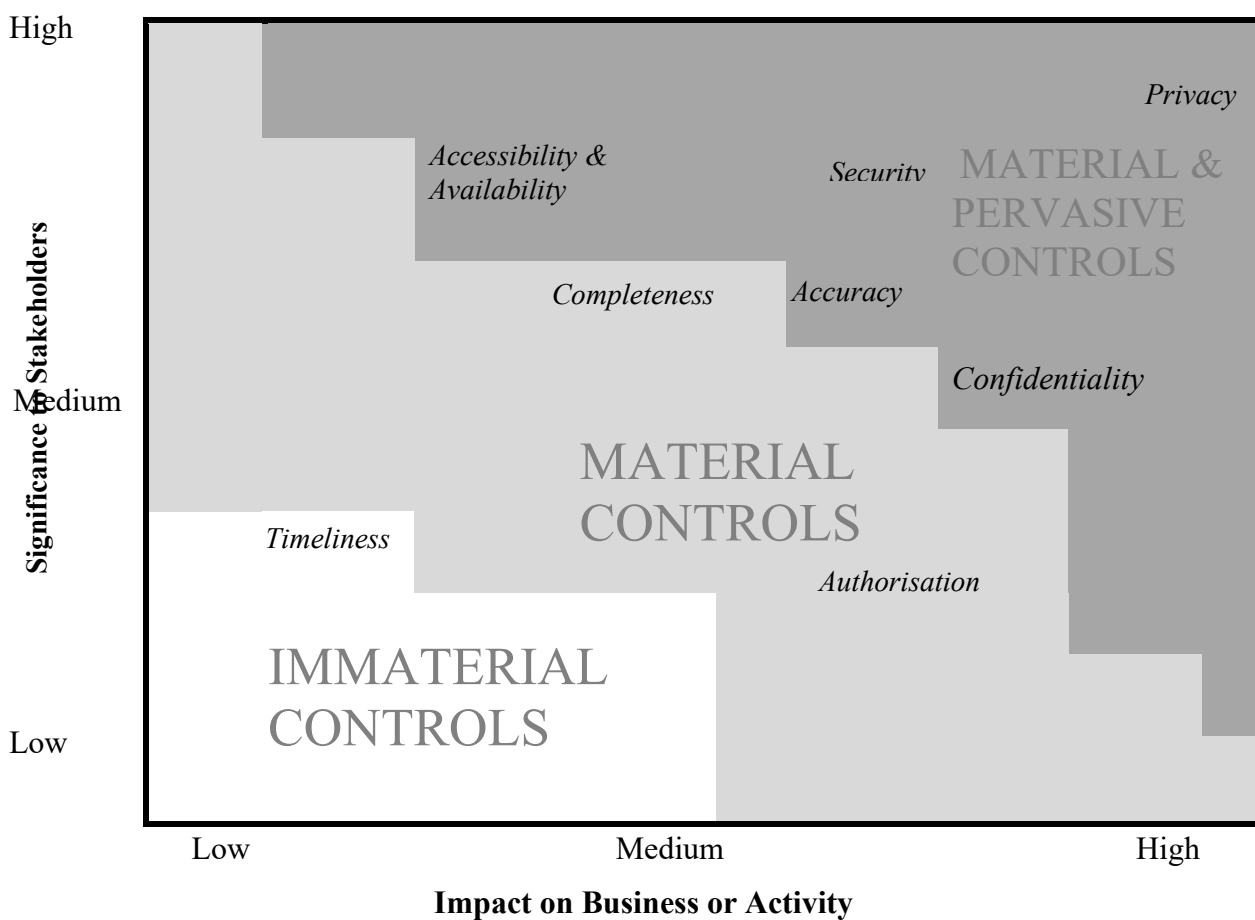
High

Significance to Stakeholders

Medium

Low

Privacy

Accessibility & Availability

Security

MATERIAL & PERVASIVE CONTROLS

Completeness

Accuracy

Confidentiality

MATERIAL CONTROLS

Timeliness

Authorisation

IMMATERIAL CONTROLS

Low

Medium

High

Impact on Business or Activity